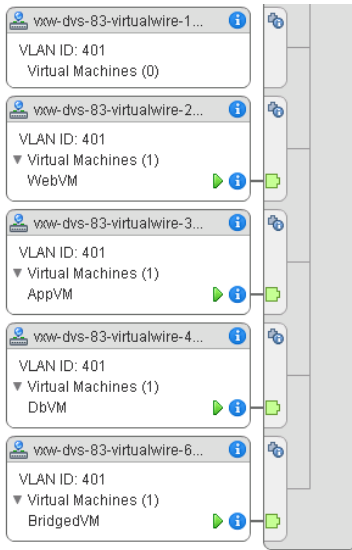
vxw-dvs-83-virtualwire-1...
VLAN ID: 401
Virtual Machines (0)

vxw-dvs-83-virtualwire-2...
VLAN ID: 401
▼ Virtual Machines (1)
WebVM

vxw-dvs-83-virtualwire-3...
VLAN ID: 401
▼ Virtual Machines (1)
AppVM

vxw-dvs-83-virtualwire-4...
VLAN ID: 401
▼ Virtual Machines (1)
DbVM

vxw-dvs-83-virtualwire-6...
VLAN ID: 401
▼ Virtual Machines (1)
BridgedVM